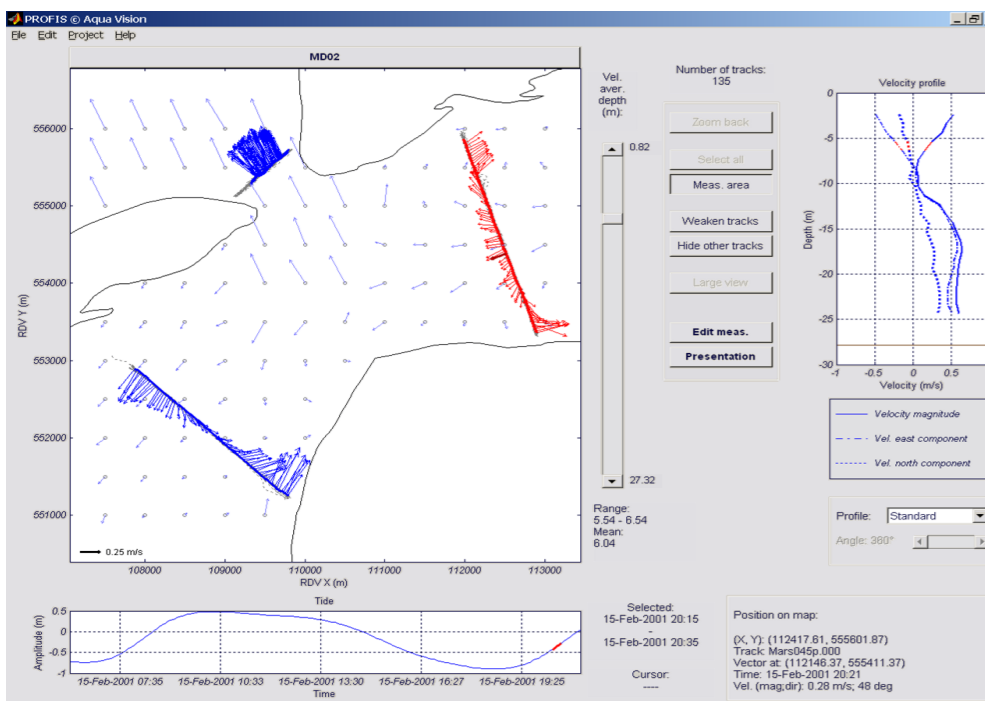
PROFIS © Aqua Vision

File Edit Project Help

MD02

556000
555000
554000
553000
552000
551000

RDV Y (m)

0.25 m/s

108000 109000 110000 111000 112000 113000

RDV X (m)

Vel. aver. depth (m):

0.82

27.32

Range: 5.54 - 6.54
Mean: 6.04

Number of tracks: 135

Zoom back

Select all

Meas. area

Weaken tracks

Hide other tracks

Large view

Edit meas.

Presentation

Velocity profile

0
-5
-10
-15
-20
-25
-30

Depth (m)

-1 -0.5 0 0.5

Velocity (m/s)

Velocity magnitude

Vel. east component

Vel. north component

Profile: Standard

Angle: 360°

Tide

0.5
0
-0.5
-1

Amplitude (m)

15-Feb-2001 07:35 15-Feb-2001 10:33 15-Feb-2001 13:30 15-Feb-2001 16:27 15-Feb-2001 19:25

Time

Selected:
15-Feb-2001 20:15
-
15-Feb-2001 20:35

Cursor:
----

Position on map:

(X, Y): (112417.61, 555601.87)
Track: Mars045p.000
Vector at: (112146.37, 555411.37)
Time: 15-Feb-2001 20:21
Vel. (mag;dir): 0.28 m/s; 48 deg